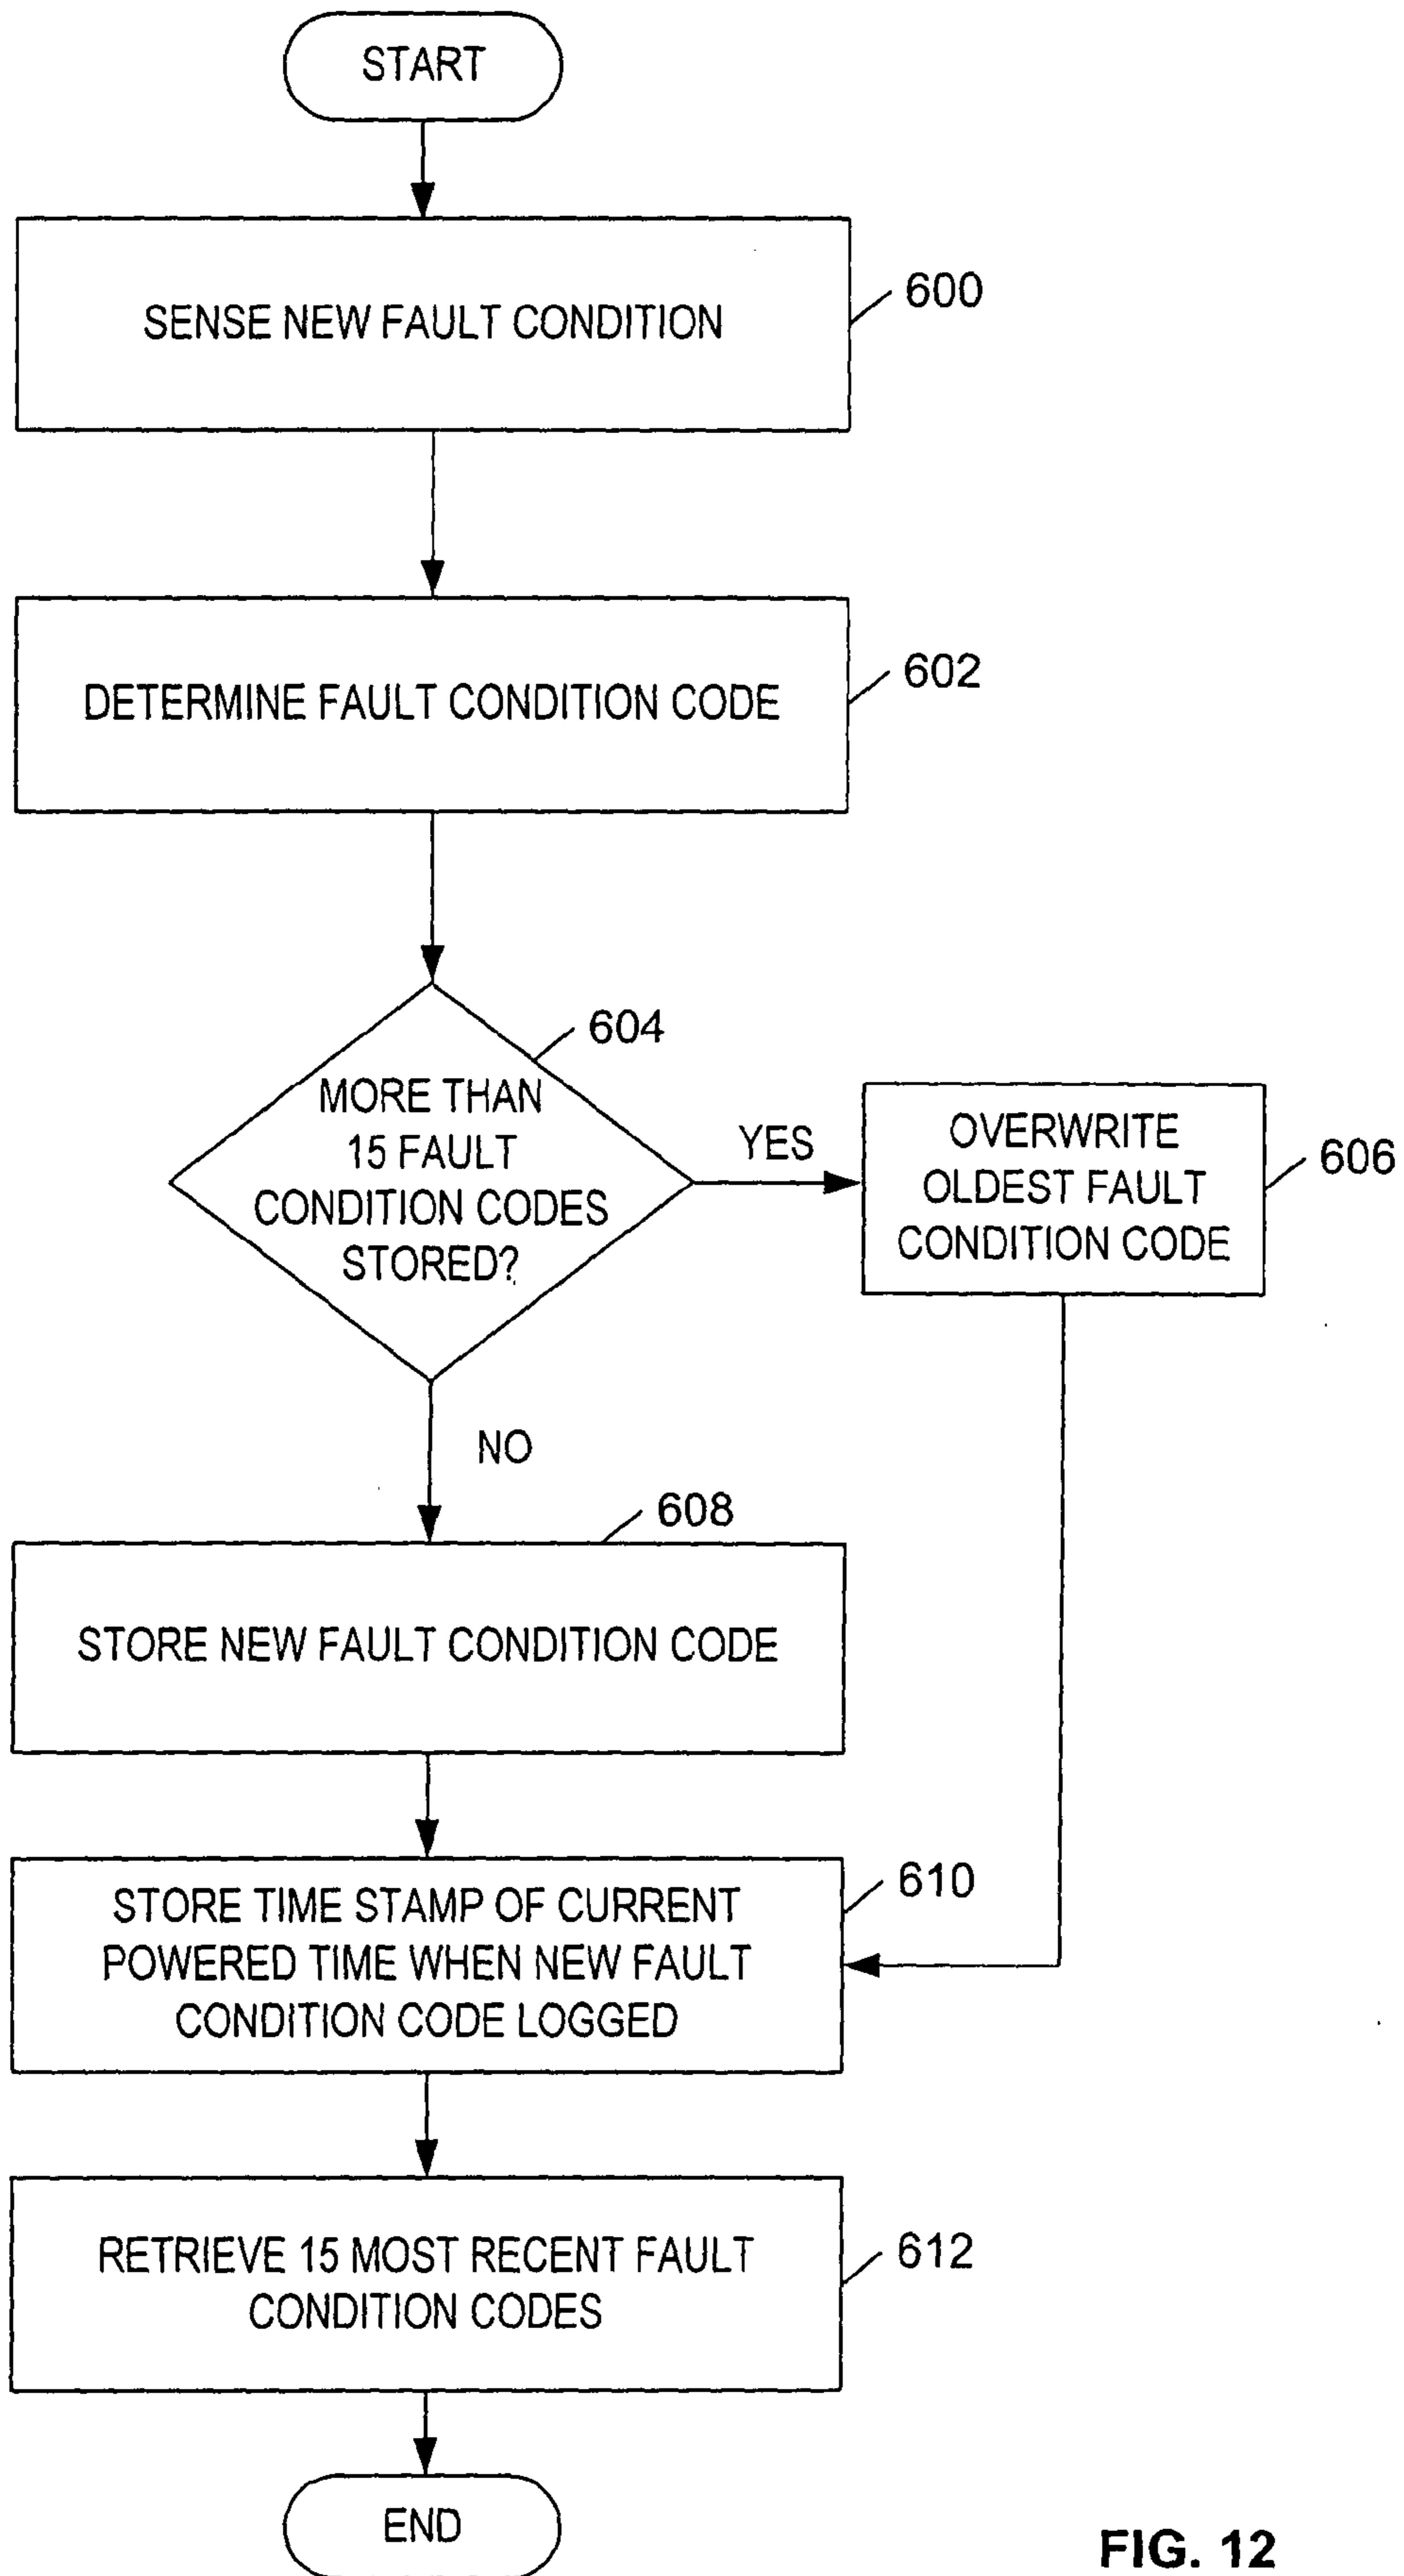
START

SENSE NEW FAULT CONDITION

600

DETERMINE FAULT CONDITION CODE

602

604

MORE THAN 15 FAULT CONDITION CODES STORED?

YES

OVERWRITE OLDEST FAULT CONDITION CODE

606

NO

608

STORE NEW FAULT CONDITION CODE

STORE TIME STAMP OF CURRENT POWERED TIME WHEN NEW FAULT CONDITION CODE LOGGED

610

RETRIEVE 15 MOST RECENT FAULT CONDITION CODES

612

END

FIG. 12